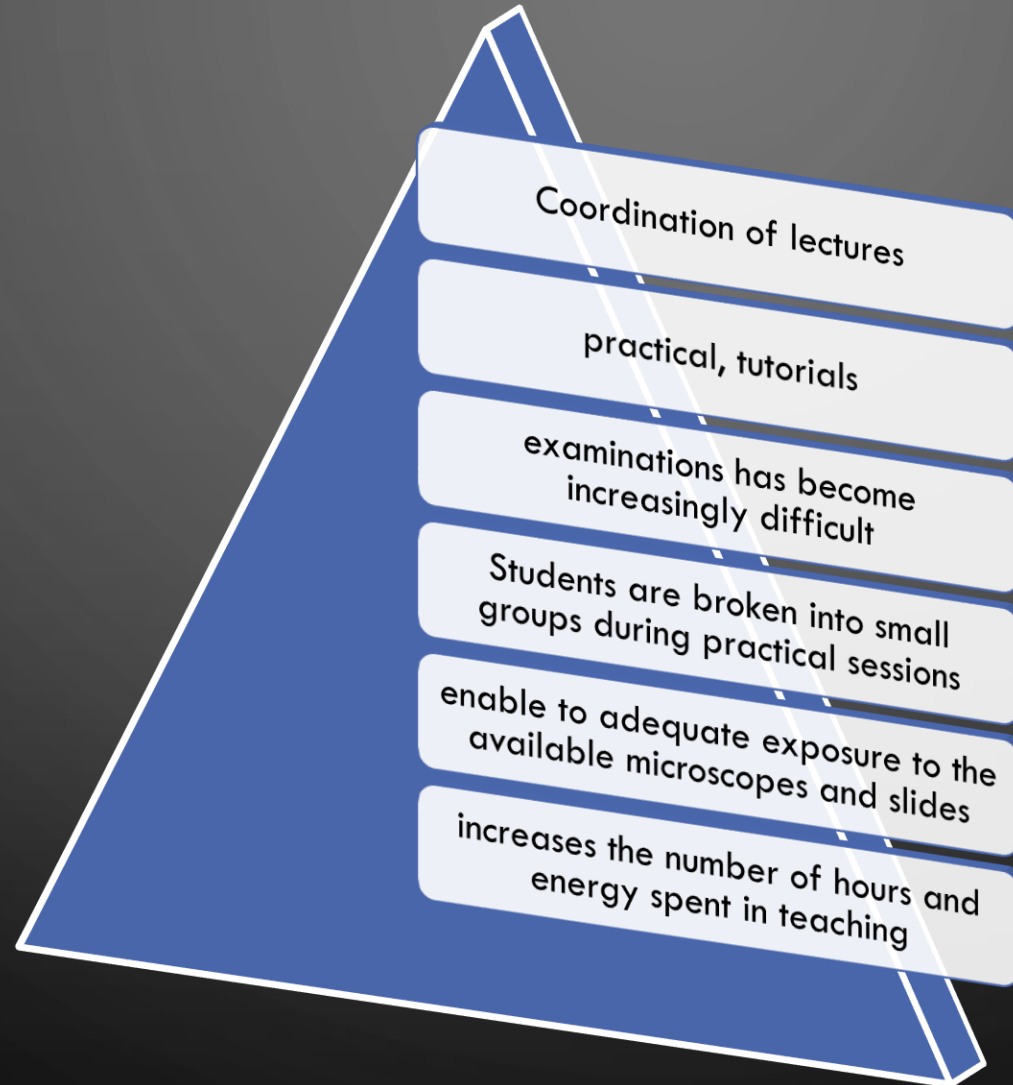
Coordination of lectures

practical, tutorials

examinations has become increasingly difficult

Students are broken into small groups during practical sessions

enable to adequate exposure to the available microscopes and slides

increases the number of hours and energy spent in teaching